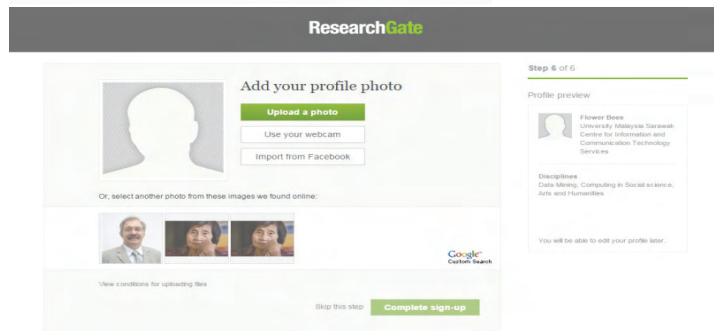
ResearchGate

Add your profile photo

Upload a photo

Use your webcam

Import from Facebook

Or, select another photo from these images we found online:

Google Custom Search

View conditions for uploading files

Skip this step

Complete sign-up

Step 6 of 6

Profile preview

Flower Bees
University Malaysia Sarawak
Centre for Information and Communication Technology Services

Disciplines
Data Mining, Computing in Social science, Arts and Humanities

You will be able to edit your profile later.